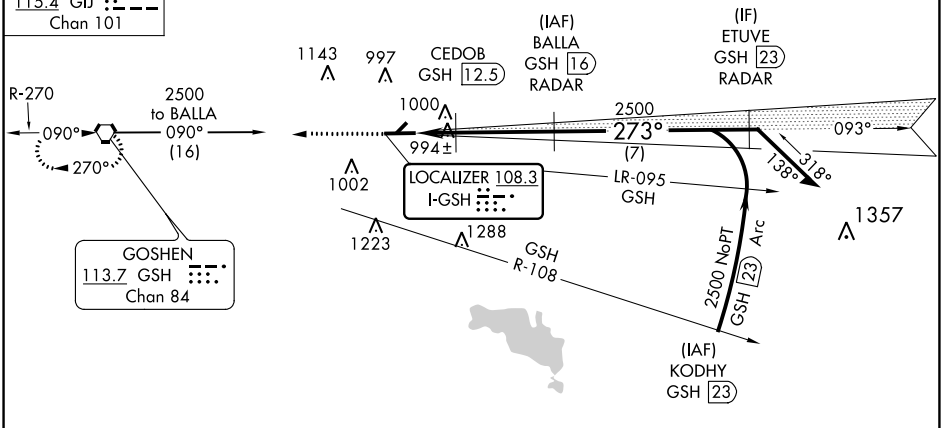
113.4 GIJ
Chan 101

1143
997
CEDOB
GSH 12.5

(IAF)
BALLA
GSH 16
RADAR

(IF)
ETUVE
GSH 23
RADAR

R-270
2500
to BALLA
090°
090°
(16)
270°

1000
994±
2500
273°
(7)
093°
138°
318°

1002
LOCALIZER 108.3
I-GSH
LR-095
GSH

1357

1223
1288
GSH
R-108

GOSHEN
113.7 GSH
Chan 84

2500 NoPT
GSH 23 Arc

(IAF)
KODHY
GSH 23